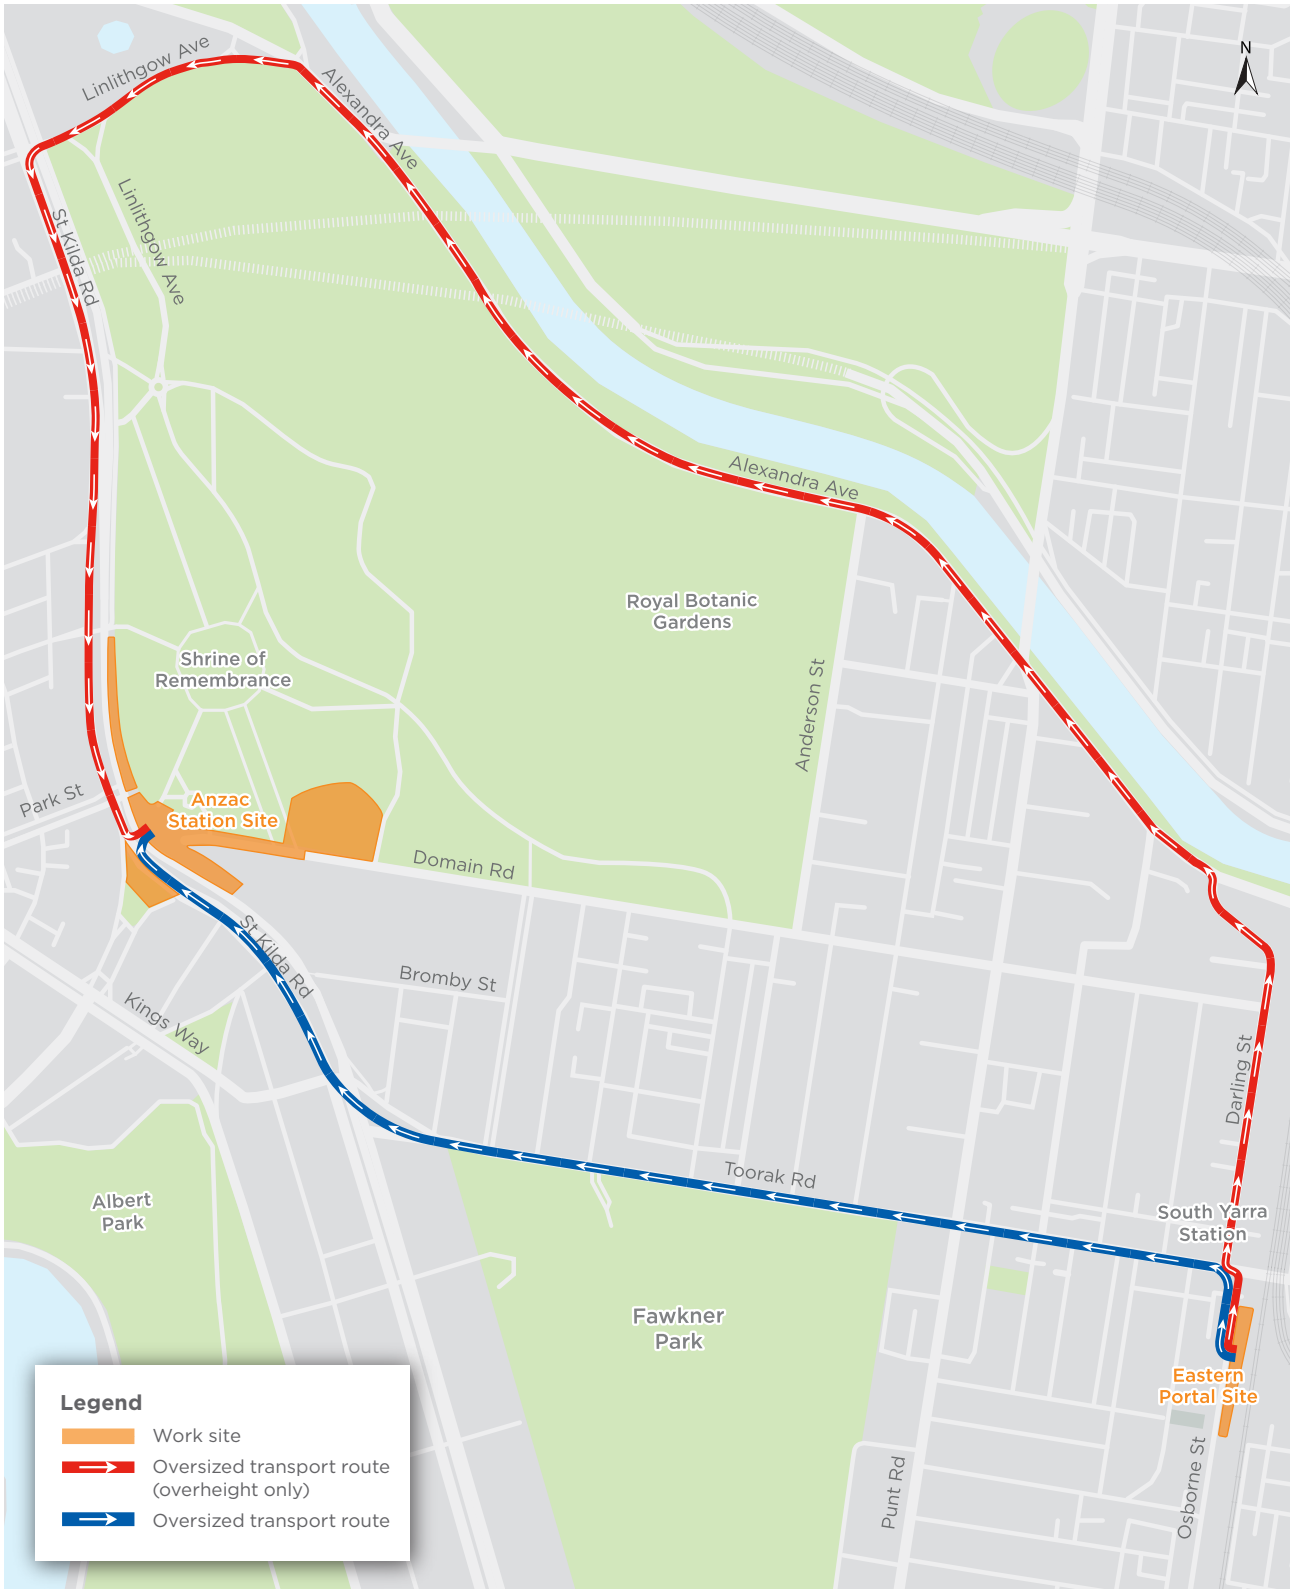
N

Linlithgow Ave

Alexandra Ave

St Kilda Rd

Linlithgow Ave

Alexandra Ave

Royal Botanic Gardens

Shrine of Remembrance

Anderson St

Park St

Anzac Station Site

Domain Rd

St Kilda Rd

Bromby St

Kings Way

Darling St

Toorak Rd

South Yarra Station

Albert Park

Fawkner Park

Eastern Portal Site

Punt Rd

Osborne St

Legend
Work site
Oversized transport route (overheight only)
Oversized transport route